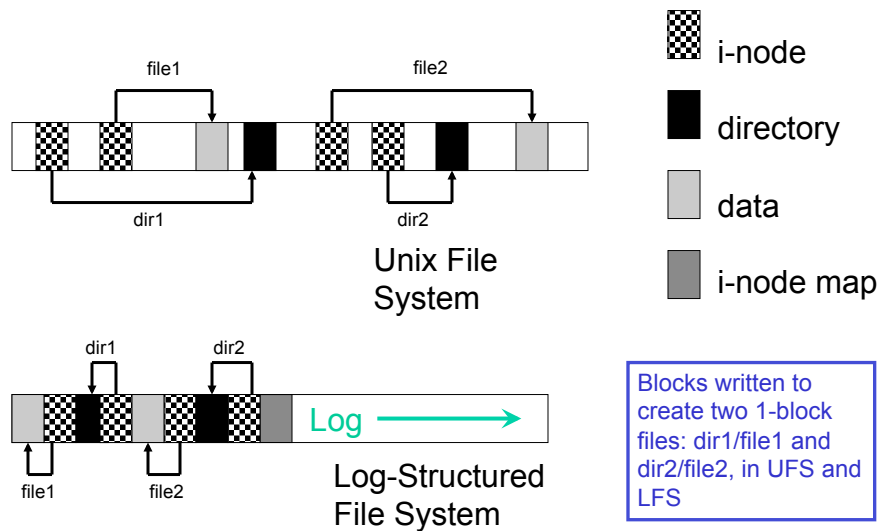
file1

file2

dir1

dir2

Unix File System

i-node

directory

data

i-node map

dir1

dir2

Log

file1

file2

Log-Structured File System

Blocks written to create two 1-block files: dir1/file1 and dir2/file2, in UFS and LFS